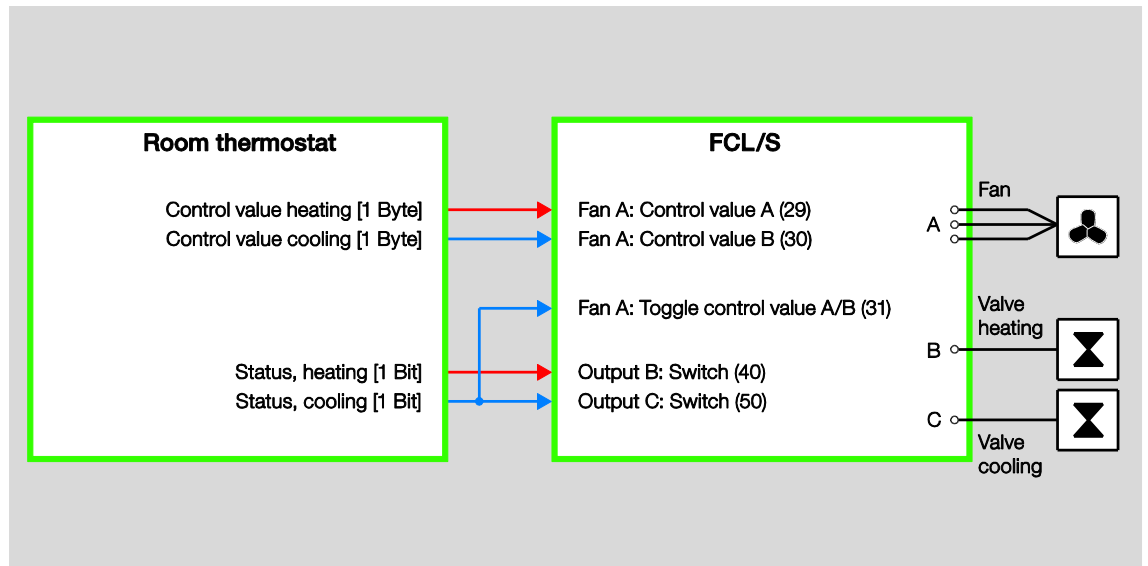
Room thermostat

Control value heating [1 Byte]
Control value cooling [1 Byte]

Status, heating [1 Bit]
Status, cooling [1 Bit]

FCL/S

Fan A: Control value A (29)
Fan A: Control value B (30)

Fan A: Toggle control value A/B (31)

Output B: Switch (40)
Output C: Switch (50)

Fan
A

Valve
heating
B

C
Valve
cooling